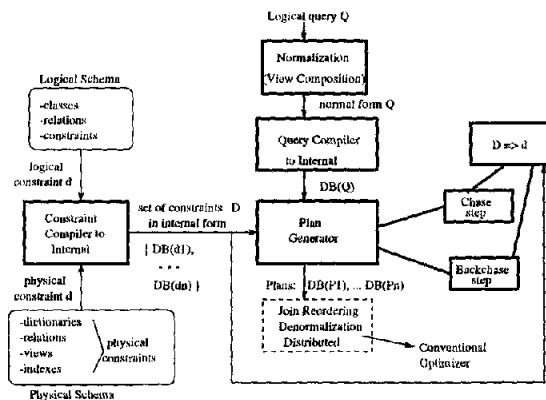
Logical query Q

Normalization (View Composition)

normal form Q

Query Compiler to Internal

DB(Q)

Logical Schema

-classes
-relations
-constraints

logical constraint d

Constraint Compiler to Internal

set of constraints D in internal form

{ DB(d1),
. . .
DB(dn) }

Plan Generator

D => d

Chase step

Backchase step

Plans: DB(P1), ... DB(Pn)

Join Reordering
Denormalization
Distributed

Conventional Optimizer

physical constraint d

-dictionaries
-relations
-views
-indexes

physical constraints

Physical Schema